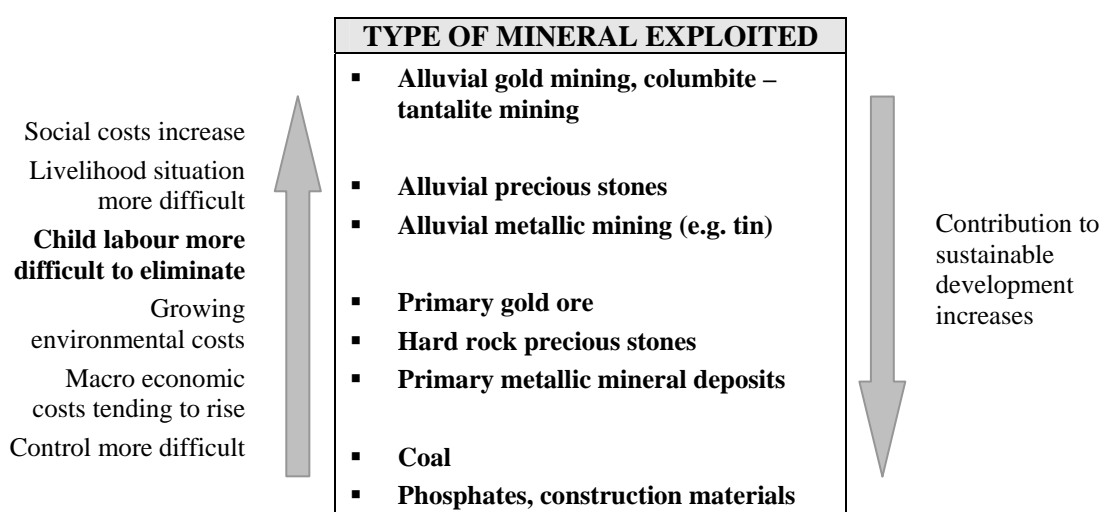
TYPE OF MINERAL EXPLOITED

- Alluvial gold mining, columbite – tantalite mining
- Alluvial precious stones
- Alluvial metallic mining (e.g. tin)
- Primary gold ore
- Hard rock precious stones
- Primary metallic mineral deposits
- Coal
- Phosphates, construction materials

Social costs increase
Livelihood situation more difficult
Child labour more difficult to eliminate
Growing environmental costs
Macro economic costs tending to rise
Control more difficult

Contribution to sustainable development increases